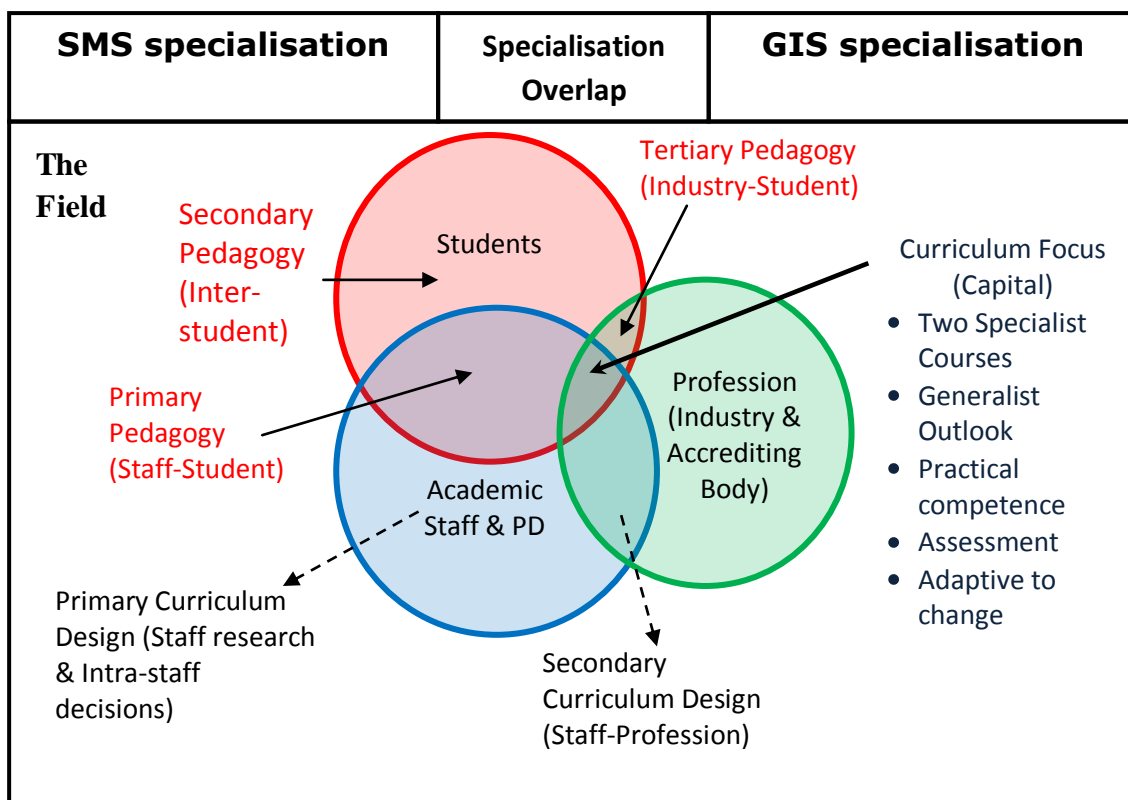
| SMS specialisation | Specialisation Overlap | GIS specialisation |
|---|---|---|

The Field

Secondary Pedagogy (Inter-student)

Students

Tertiary Pedagogy (Industry-Student)

Curriculum Focus (Capital)
- Two Specialist Courses
- Generalist Outlook
- Practical competence
- Assessment
- Adaptive to change

Primary Pedagogy (Staff-Student)

Profession (Industry & Accrediting Body)

Academic Staff & PD

Primary Curriculum Design (Staff research & Intra-staff decisions)

Secondary Curriculum Design (Staff-Profession)